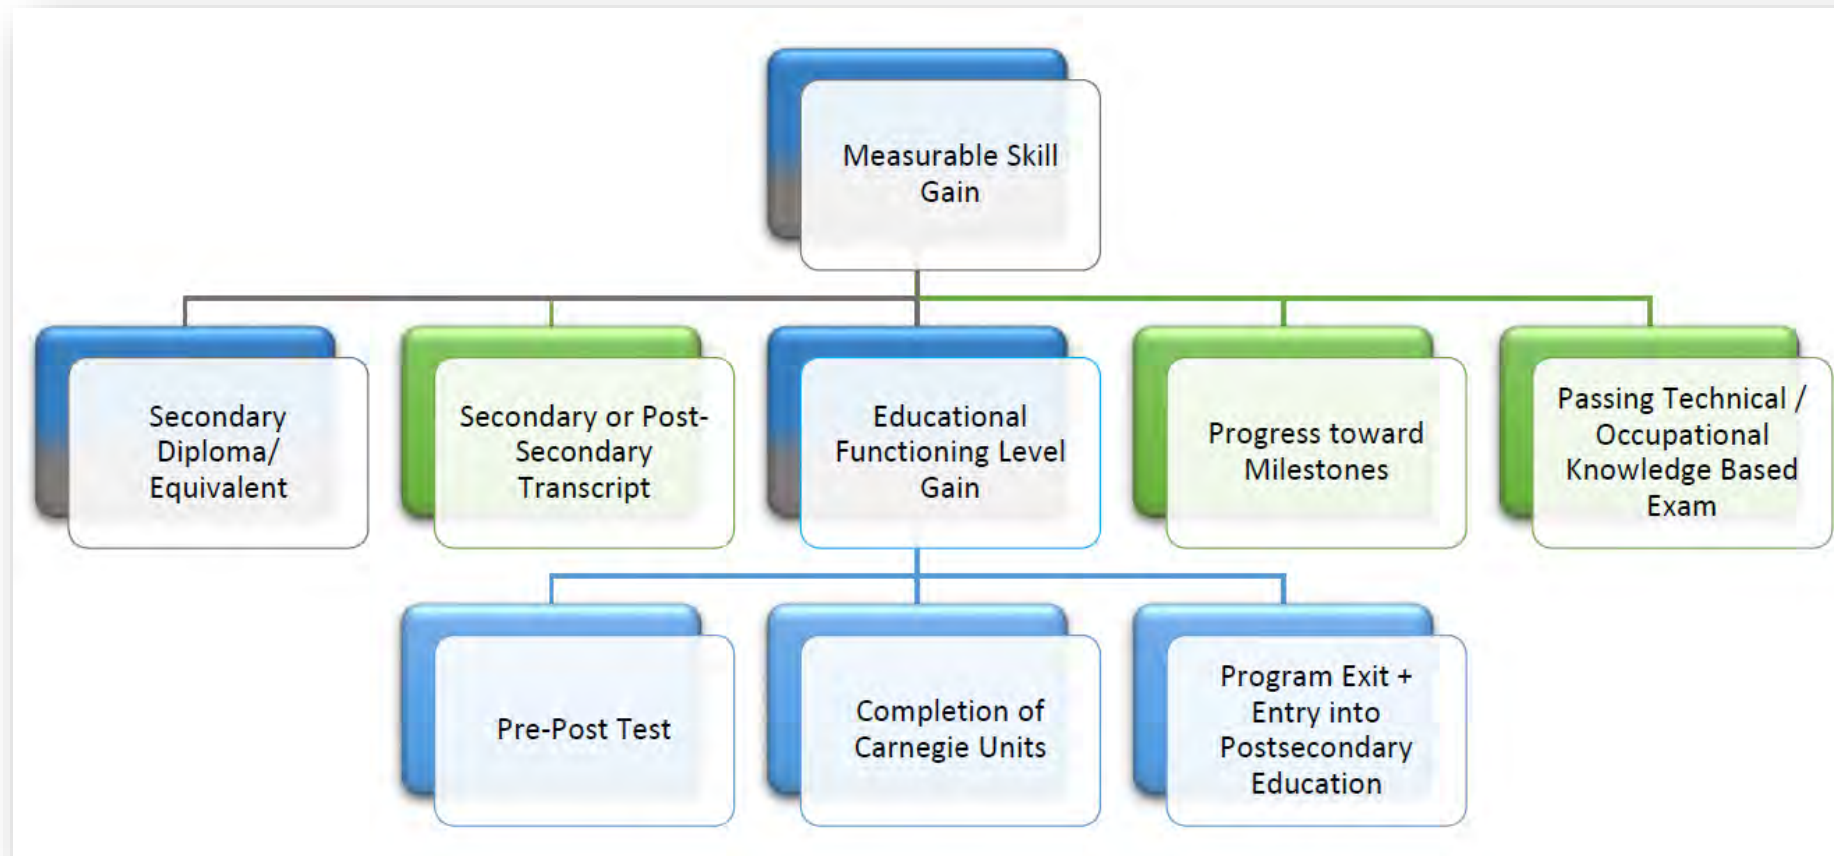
Measurable Skill Gain

Secondary Diploma/ Equivalent

Secondary or Post-Secondary Transcript

Educational Functioning Level Gain

Progress toward Milestones

Passing Technical / Occupational Knowledge Based Exam

Pre-Post Test

Completion of Carnegie Units

Program Exit + Entry into Postsecondary Education